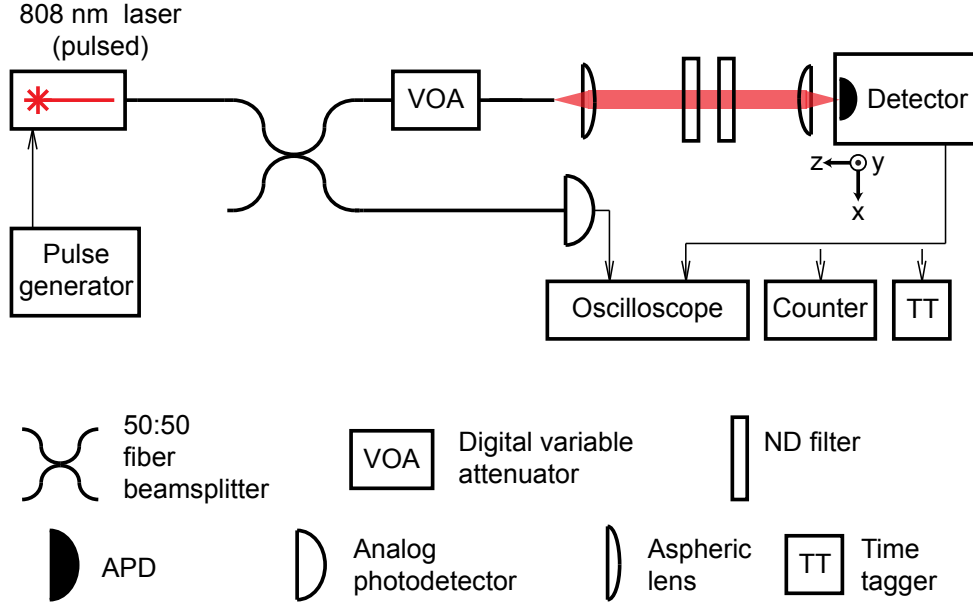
808 nm laser
(pulsed)

VOA

Detector

z
y
x

Pulse generator

Oscilloscope

Counter

TT

50:50 fiber beamsplitter

VOA

Digital variable attenuator

ND filter

APD

Analog photodetector

Aspheric lens

TT

Time tagger